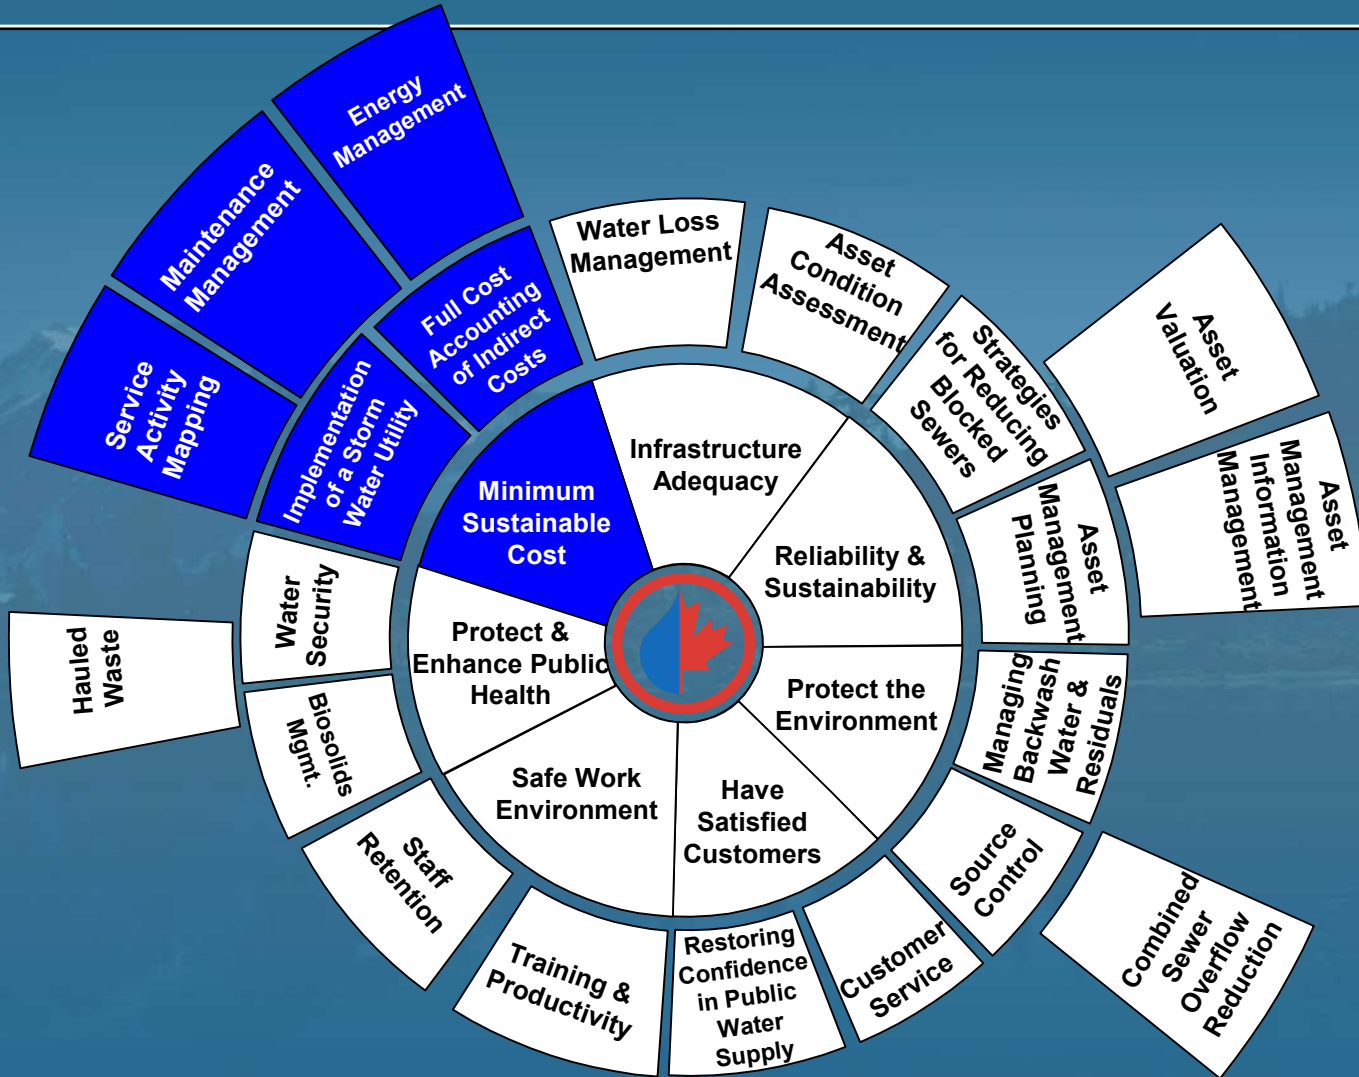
Energy Management

Maintenance Management

Service Activity Mapping

Full Cost Accounting of Indirect Costs

Implementation of a Storm Water Utility

Water Loss Management

Asset Condition Assessment

Strategies for Reducing Blocked Sewers

Asset Valuation

Asset Management Information Management

Asset Management Planning

Infrastructure Adequacy

Minimum Sustainable Cost

Reliability & Sustainability

Protect & Enhance Public Health

Protect the Environment

Safe Work Environment

Have Satisfied Customers

Water Security

Hauled Waste

Biosolids Mgmt.

Managing Backwash Water & Residuals

Source Control

Combined Sewer Overflow Reduction

Staff Retention

Training & Productivity

Restoring Confidence in Public Water Supply

Customer Service